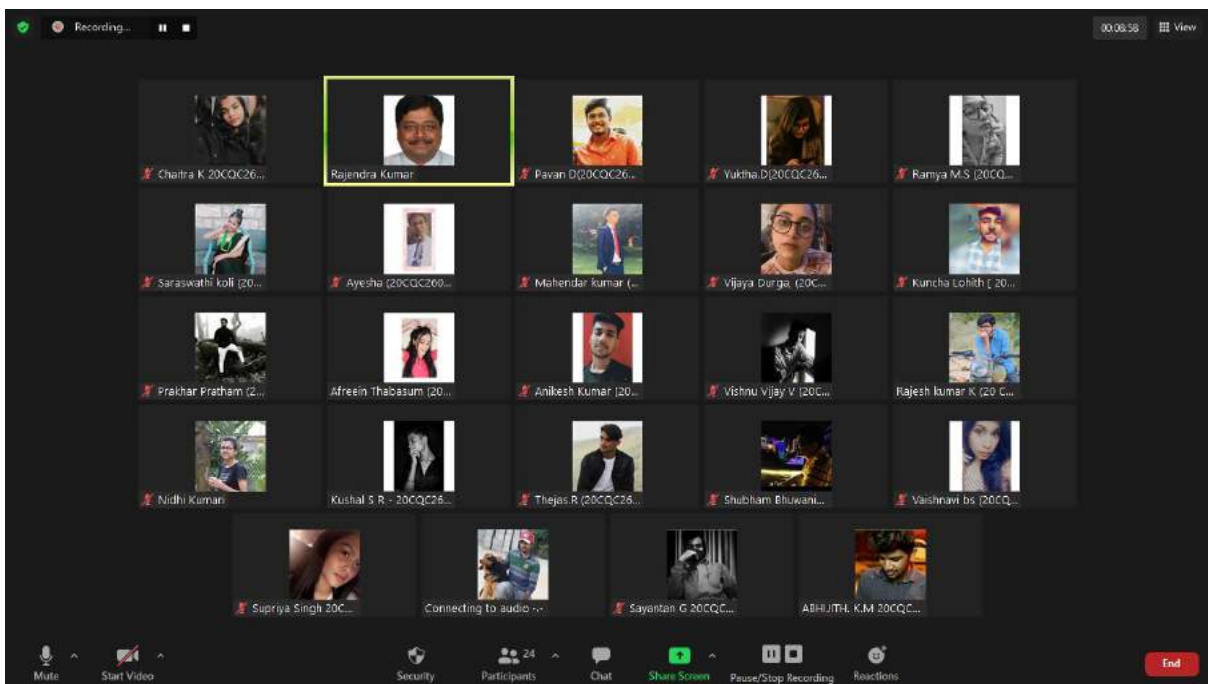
Recording...

00:08:58 View

Chaitra K 20CQC26...
Rajendra Kumar
Pavan D(20CQC26...
Yuktha.D(20CQC26...
Ramya M.S (20CQ...

Saraswathi koli (20...
Ayesha (20CQC260...
Mahendar kumar (...
Vijaya Durga, (20C...
Kuncha Lohith ( 20...

Prakhar Pratham (2...
Afreein Thabasum (20...
Anikesh Kumar (20...
Vishnu Vijay V (20C...
Rajesh kumar K (20 C...

Nidhi Kumari
Kushal S R - 20CQC26...
Thejas.R (20CQC26...
Shubham Bhuwani...
Vaishnavi bs (20CQ...

Supriya Singh 20C...
Connecting to audio ...
Sayantan G 20CQC...
ABHIJITH. K.M 20CQC...

Mute
Start Video
Security
24
Participants
Chat
Share Screen
Pause/Stop Recording
Reactions
End